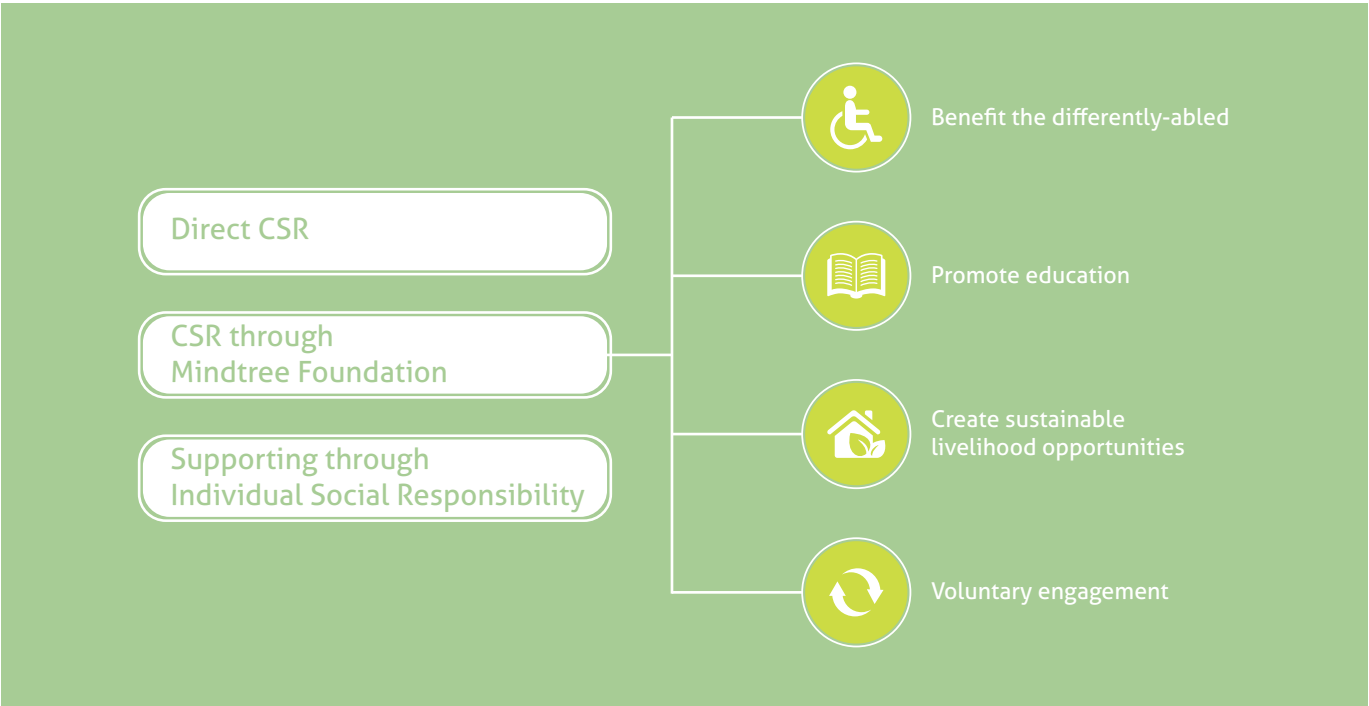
Direct CSR

CSR through Mindtree Foundation

Supporting through Individual Social Responsibility

Benefit the differently-abled

Promote education

Create sustainable livelihood opportunities

Voluntary engagement